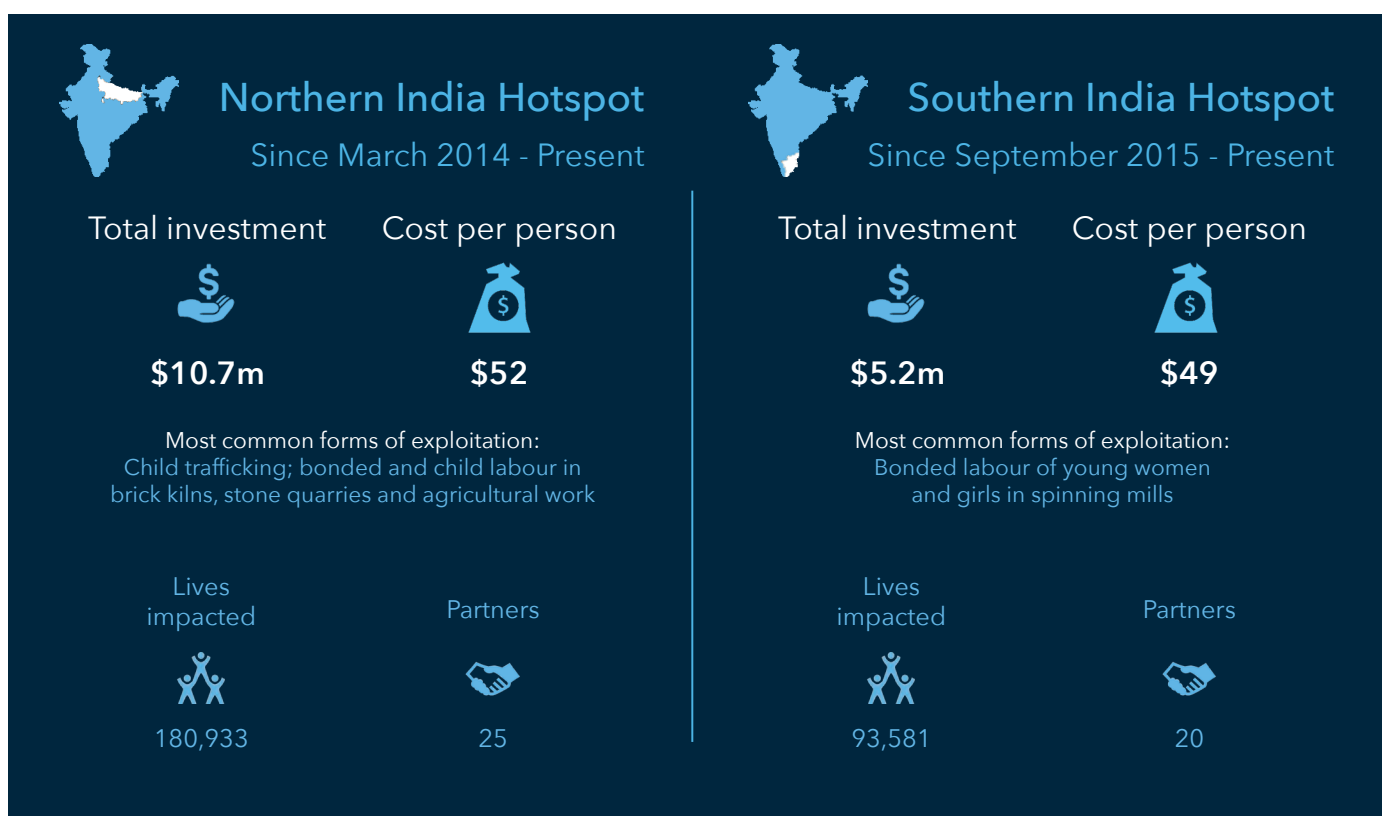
Northern India Hotspot
Since March 2014 - Present

Total investment
$10.7m

Cost per person
$52

Most common forms of exploitation:
Child trafficking; bonded and child labour in brick kilns, stone quarries and agricultural work

Lives impacted
180,933

Partners
25

Southern India Hotspot
Since September 2015 - Present

Total investment
$5.2m

Cost per person
$49

Most common forms of exploitation:
Bonded labour of young women and girls in spinning mills

Lives impacted
93,581

Partners
20